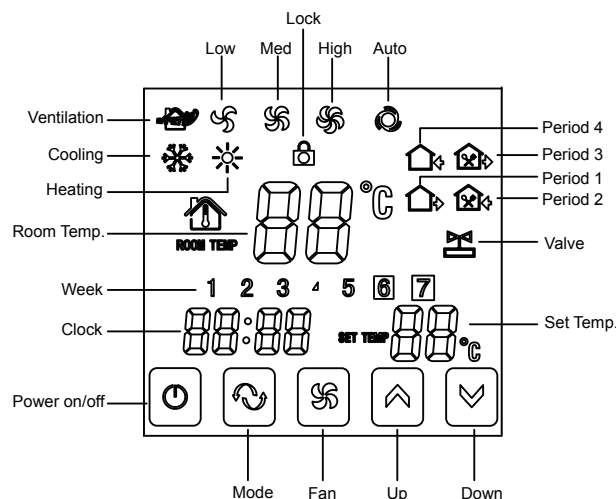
Lock

Low Med High Auto

Ventilation

Period 4

Cooling

Period 3

Heating

Period 1

°C

Period 2

Room Temp.

ROOM TEMP

Valve

Week

1 2 3 4 5 6 7

Clock

SET TEMP

Set Temp.

°C

Power on/off

Mode Fan Up Down